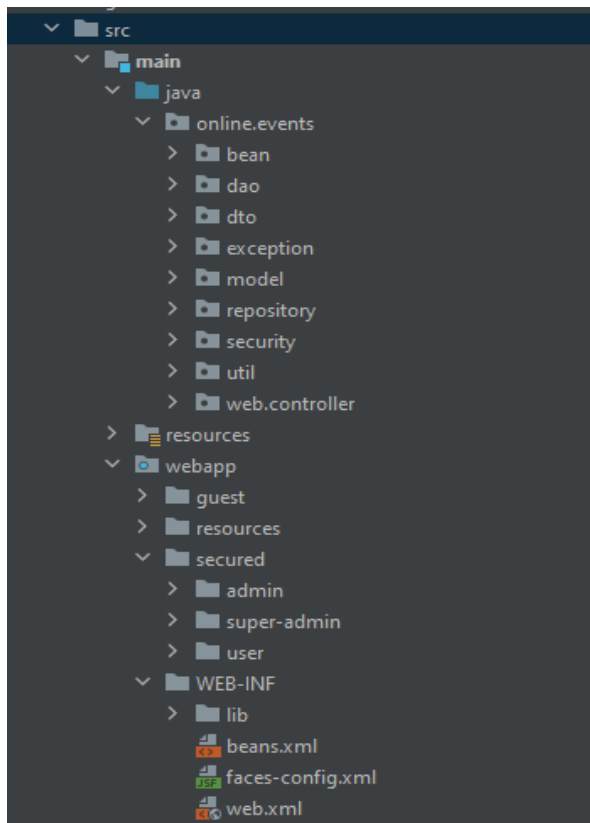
src
main
java
online.events
bean
dao
dto
exception
model
repository
security
util
web.controller
resources
webapp
guest
resources
secured
admin
super-admin
user
WEB-INF
lib
beans.xml
faces-config.xml
web.xml